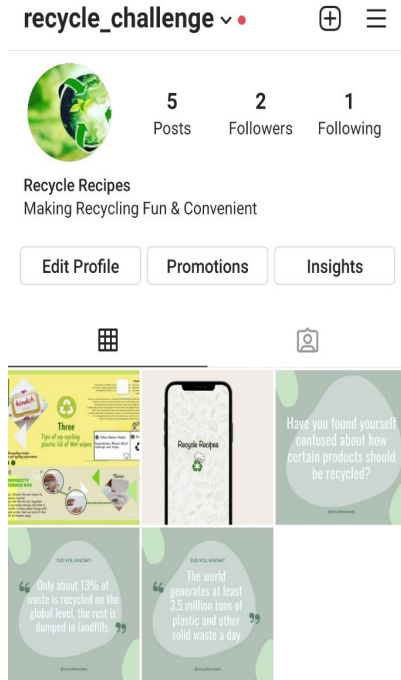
recycle_challenge

5 Posts
2 Followers
1 Following

Recycle Recipes
Making Recycling Fun & Convenient

Edit Profile
Promotions
Insights

Three
Tips of up-cycling plastic lid of Wet wipes
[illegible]

Recycle Recipes

Have you found yourself confused about how certain products should be recycled?

DID YOU KNOW?
Only about 13% of waste is recycled on the global level, the rest is dumped in landfills.

DID YOU KNOW?
The world generates at least 3.5 million tons of plastic and other solid waste a day